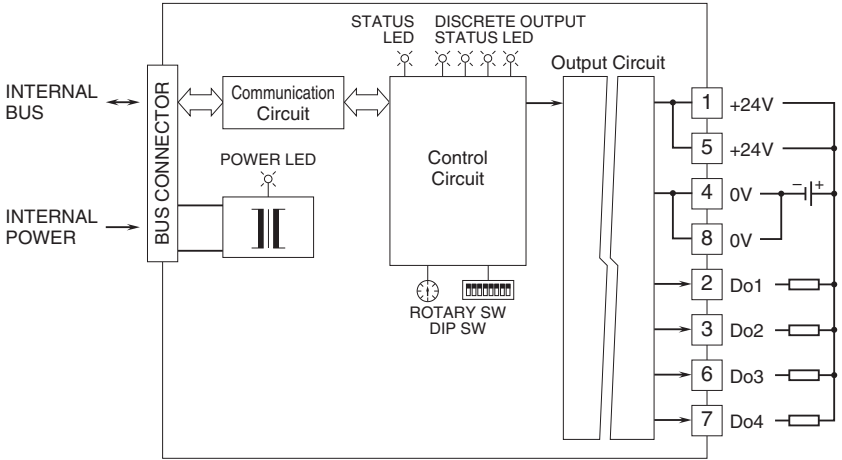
INTERNAL BUS

INTERNAL POWER

BUS CONNECTOR

Communication Circuit

POWER LED

STATUS LED

DISCRETE OUTPUT STATUS LED

Control Circuit

ROTARY SW

DIP SW

Output Circuit

1 +24V

5 +24V

4 0V

8 0V

2 Do1

3 Do2

6 Do3

7 Do4

−

+